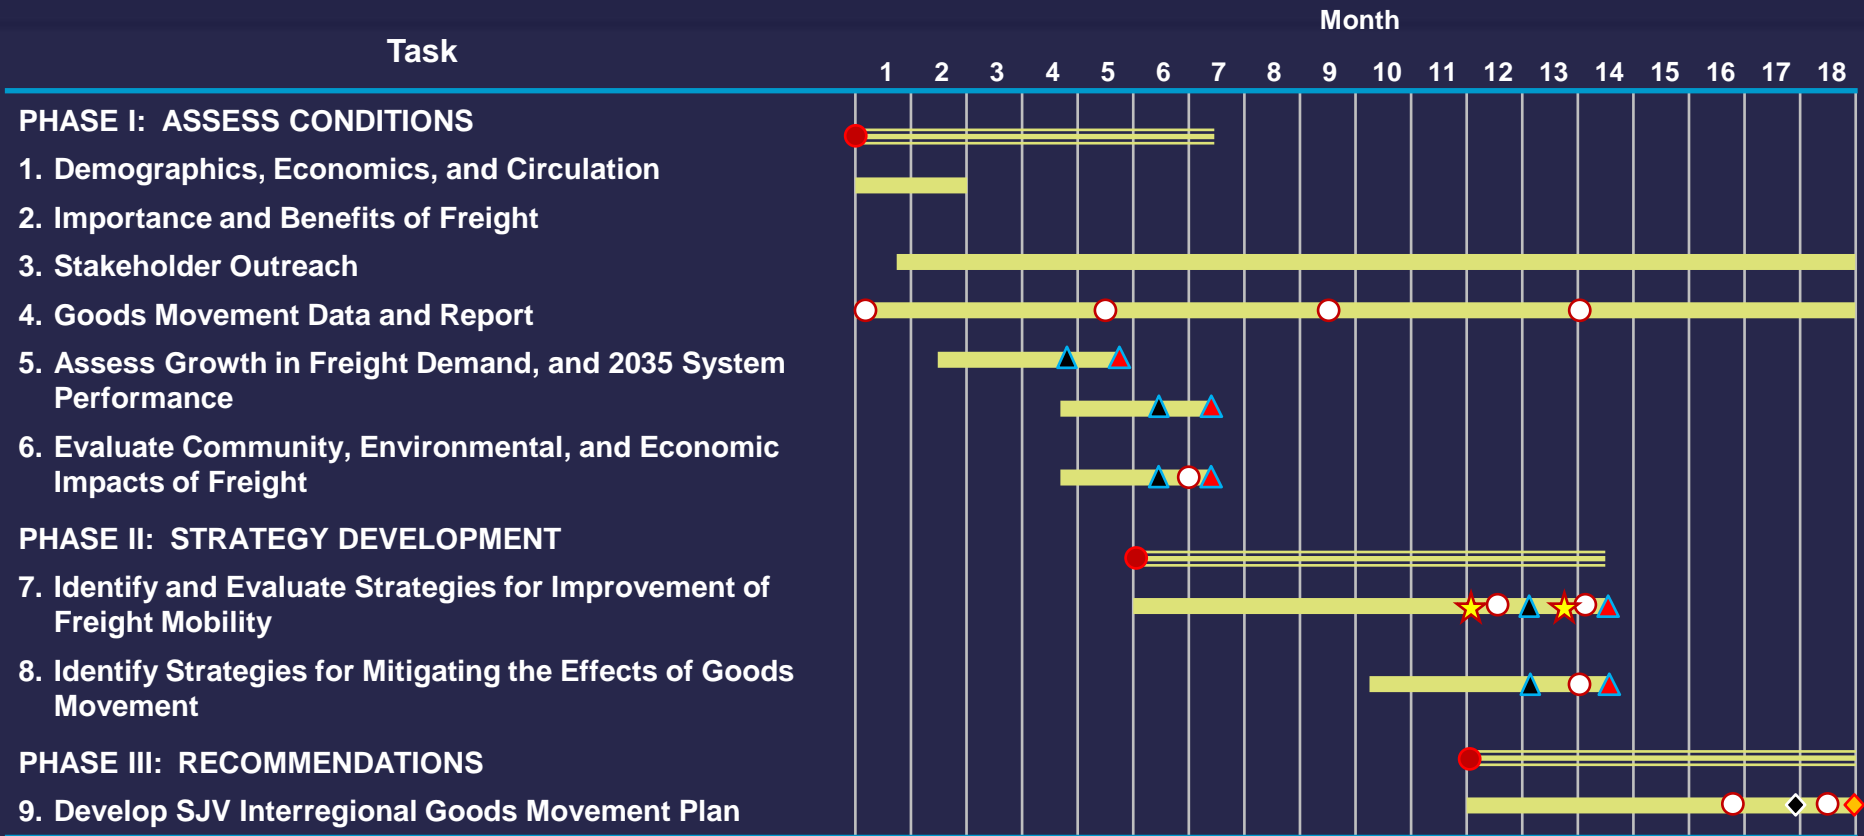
| Task | Month |
|---|---|
| | 1 2 3 4 5 6 7 8 9 10 11 12 13 14 15 16 17 18 |
| PHASE I: ASSESS CONDITIONS | |
| 1. Demographics, Economics, and Circulation | |
| 2. Importance and Benefits of Freight | |
| 3. Stakeholder Outreach | |
| 4. Goods Movement Data and Report | |
| 5. Assess Growth in Freight Demand, and 2035 System Performance | |
| 6. Evaluate Community, Environmental, and Economic Impacts of Freight | |
| PHASE II: STRATEGY DEVELOPMENT | |
| 7. Identify and Evaluate Strategies for Improvement of Freight Mobility | |
| 8. Identify Strategies for Mitigating the Effects of Goods Movement | |
| PHASE III: RECOMMENDATIONS | |
| 9. Develop SJV Interregional Goods Movement Plan | |